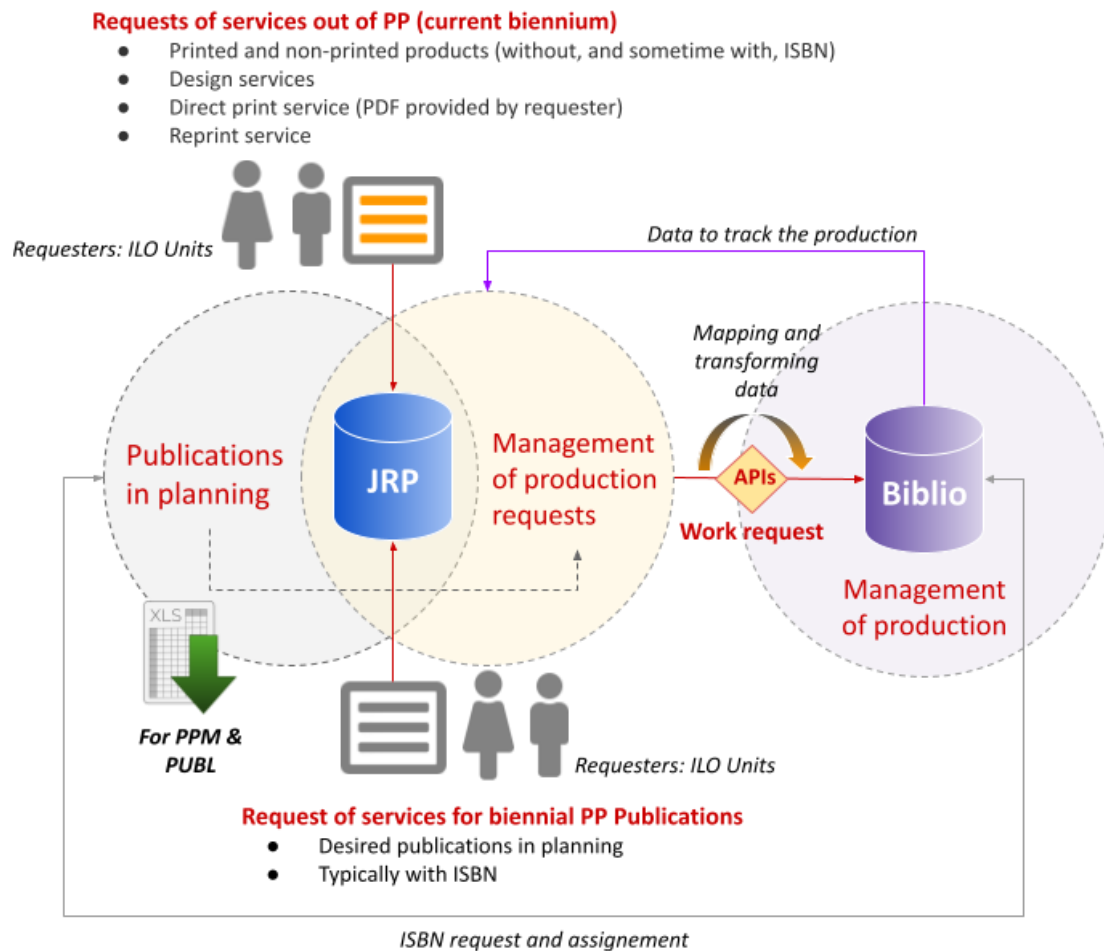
Requests of services out of PP (current biennium)

- Printed and non-printed products (without, and sometime with, ISBN)
- Design services
- Direct print service (PDF provided by requester)
- Reprint service

Requesters: ILO Units

Data to track the production

Mapping and transforming data

Publications in planning

JRP

Management of production requests

APIs

Work request

Biblio

Management of production

XLS

For PPM & PUBL

Requesters: ILO Units

Request of services for biennial PP Publications

- Desired publications in planning
- Typically with ISBN

ISBN request and assignement